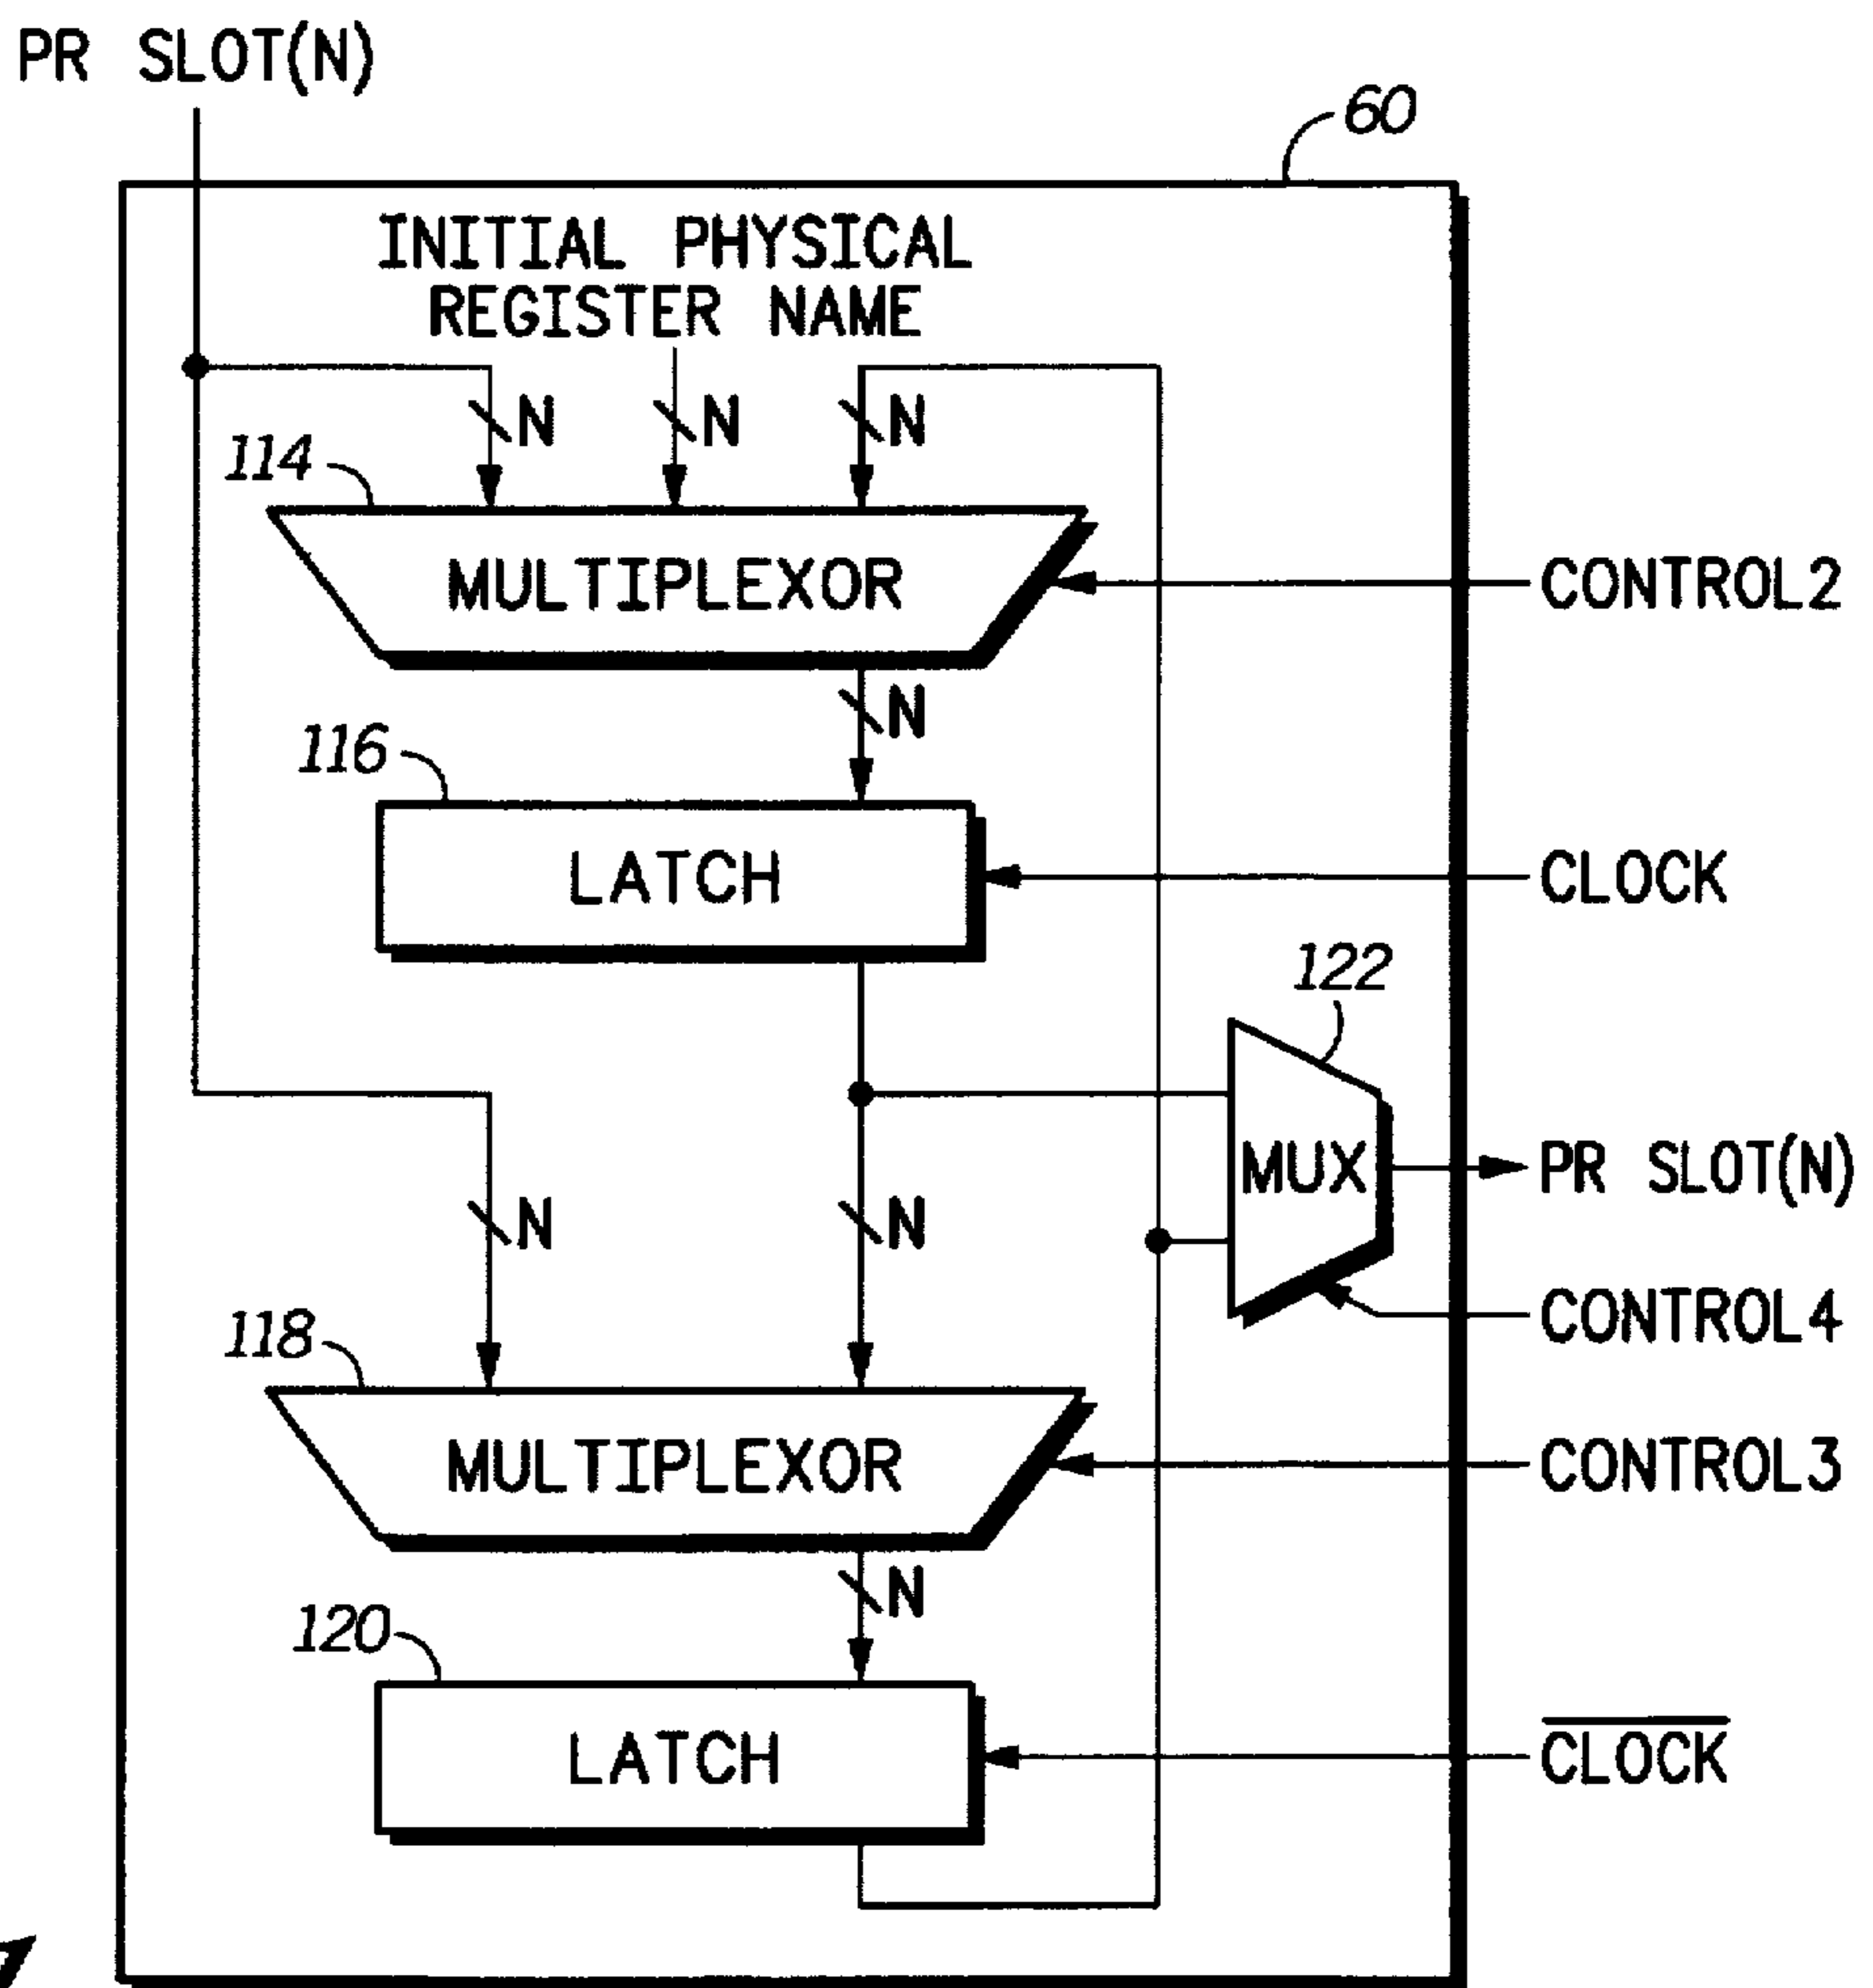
PR SLOT(N)

60

INITIAL PHYSICAL REGISTER NAME

N N N

114

MULTIPLEXOR

CONTROL2

N

116

LATCH

CLOCK

122

MUX

PR SLOT(N)

N N

CONTROL4

118

MULTIPLEXOR

CONTROL3

N

120

LATCH

$\overline{CLOCK}$